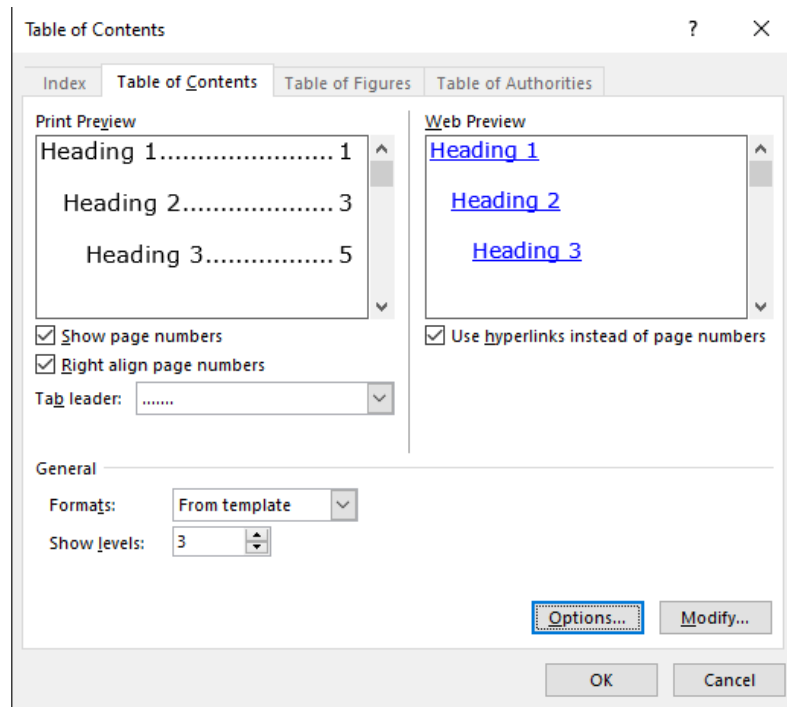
Table of Contents

?

X

Index

Table of Contents

Table of Figures

Table of Authorities

Print Preview

Heading 1........................ 1

Heading 2.................... 3

Heading 3................. 5

Web Preview

Heading 1

Heading 2

Heading 3

Show page numbers

Right align page numbers

Tab leader: .......

Use hyperlinks instead of page numbers

General

Formats: From template

Show levels: 3

Options...

Modify...

OK

Cancel